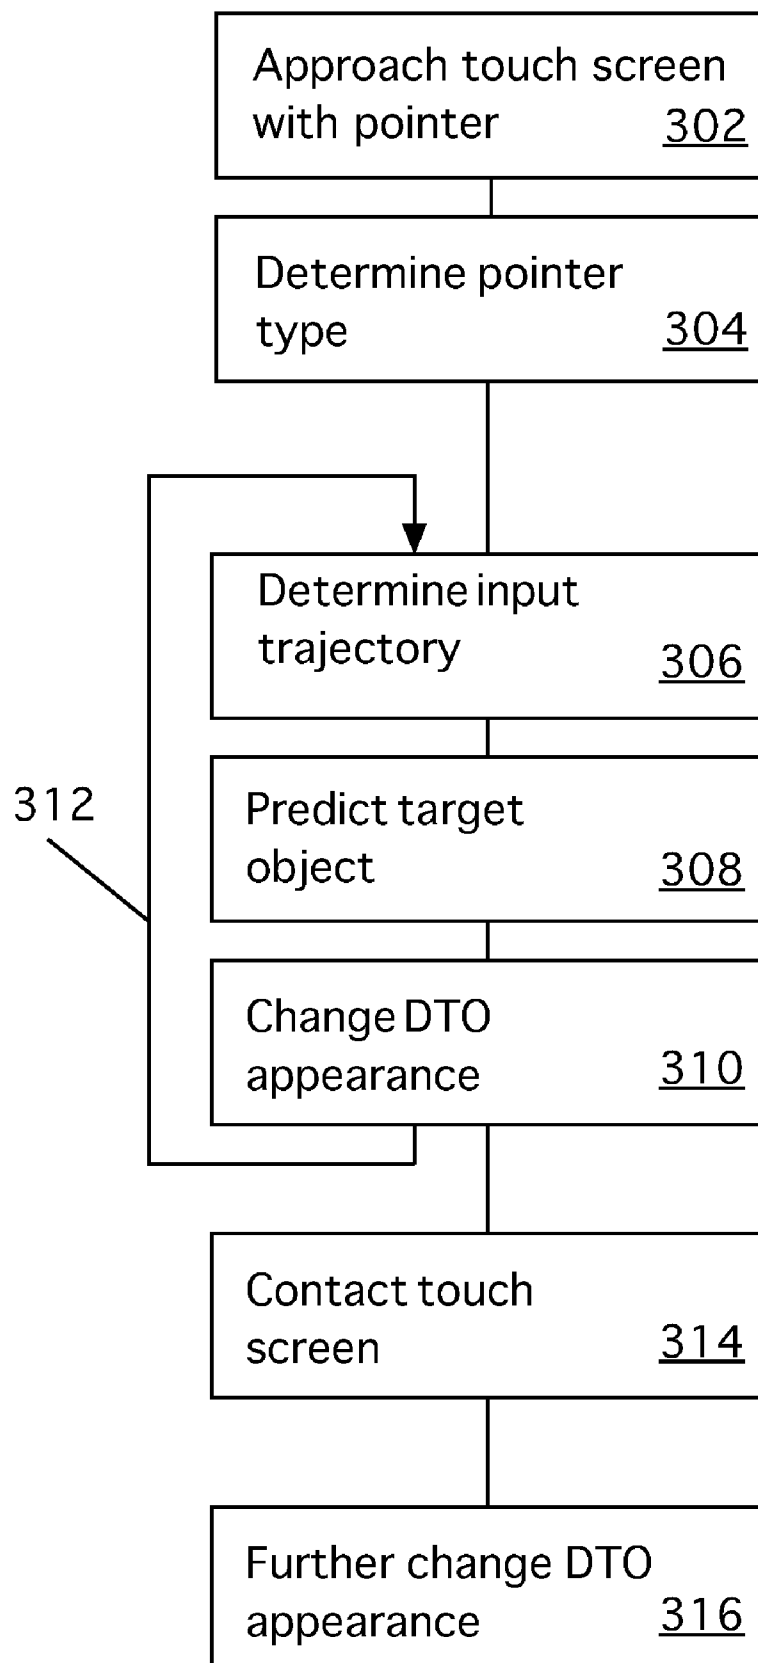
Approach touch screen with pointer 302

Determine pointer type 304

Determine input trajectory 306

312

Predict target object 308

Change DTO appearance 310

Contact touch screen 314

Further change DTO appearance 316